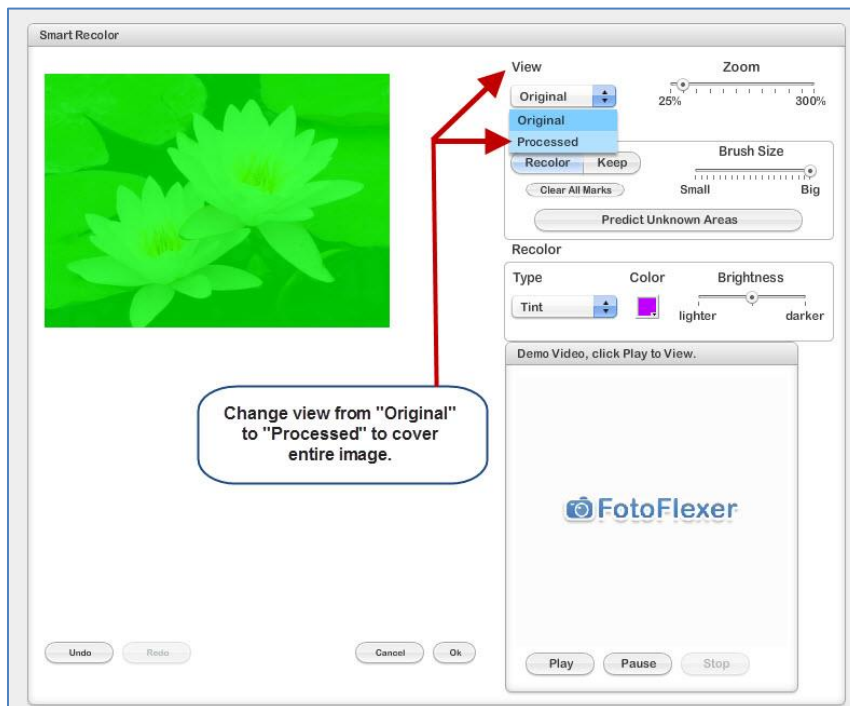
Smart Recolor

View

Original

Original

Processed

Zoom

25%

300%

Recolor

Keep

Brush Size

Clear All Marks

Small

Big

Predict Unknown Areas

Recolor

Type

Color

Brightness

Tint

lighter

darker

Demo Video, click Play to View.

Change view from "Original" to "Processed" to cover entire image.

FotoFlexer

Undo

Redo

Cancel

Ok

Play

Pause

Stop